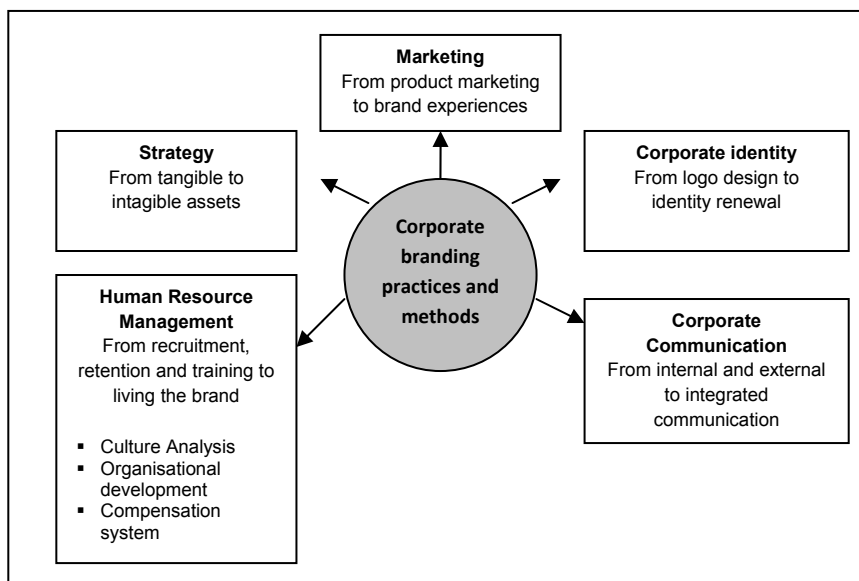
**Marketing**
From product marketing to brand experiences

**Strategy**
From tangible to intagible assets

**Corporate identity**
From logo design to identity renewal

**Corporate branding practices and methods**

**Human Resource Management**
From recruitment, retention and training to living the brand

- Culture Analysis
- Organisational development
- Compensation system

**Corporate Communication**
From internal and external to integrated communication